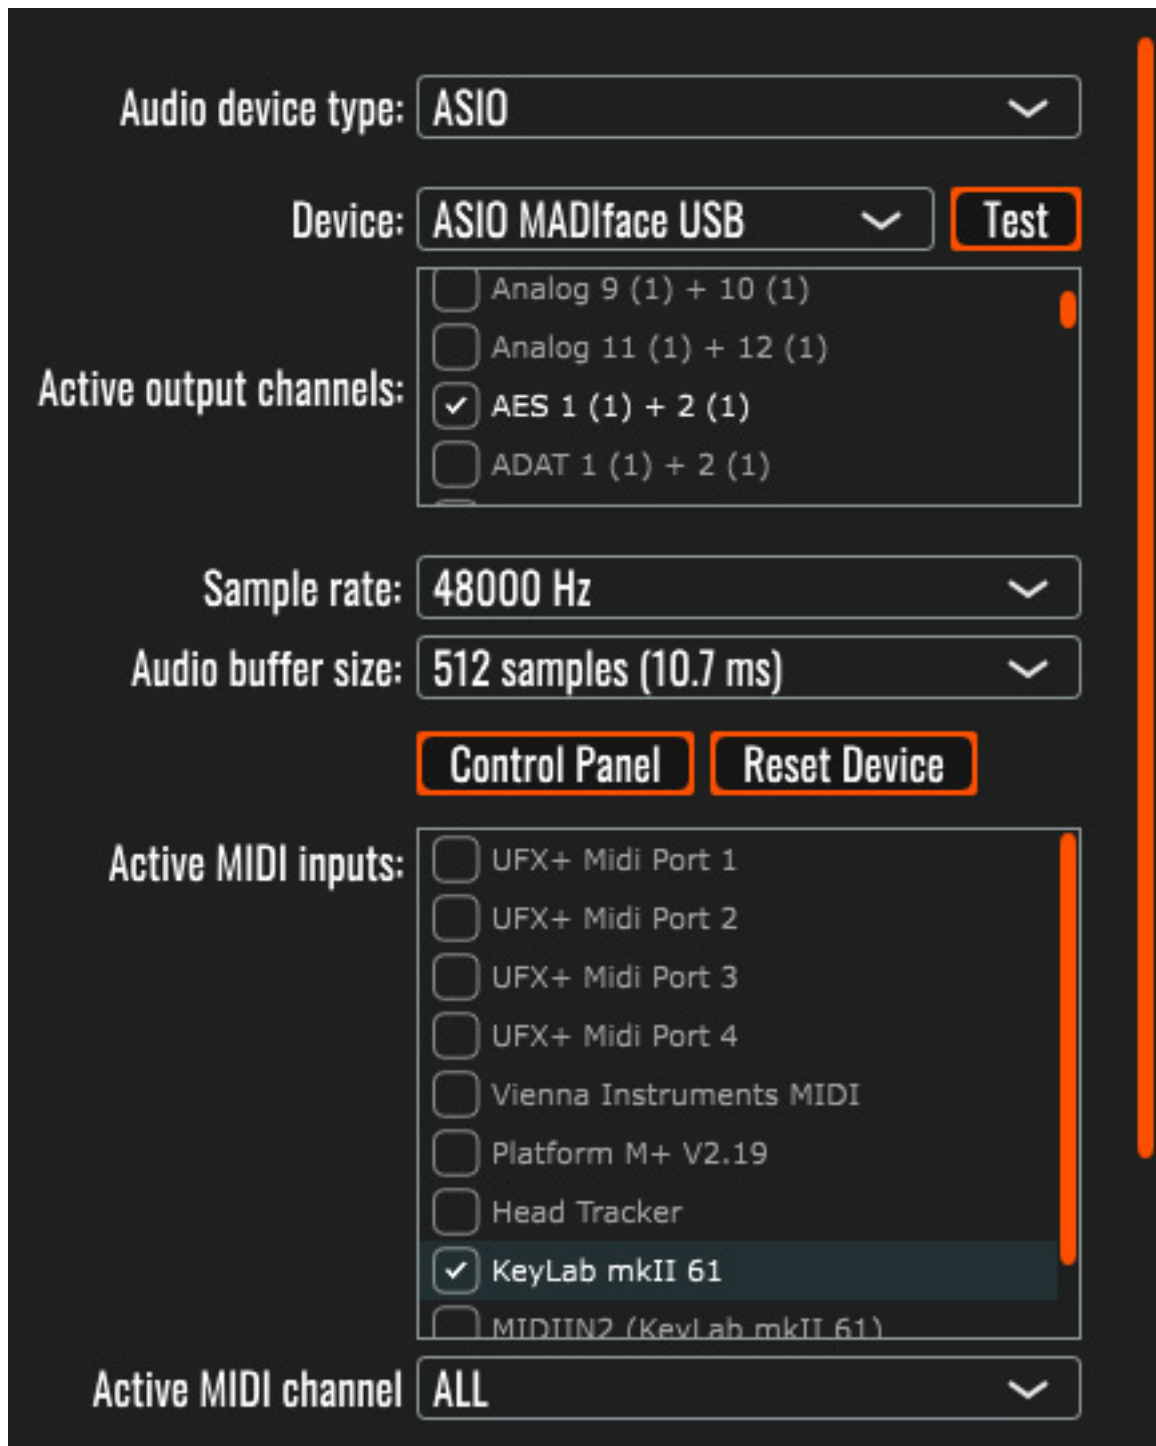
Audio device type: ASIO

Device: ASIO MADIface USB
Test

Active output channels:
Analog 9 (1) + 10 (1)
Analog 11 (1) + 12 (1)
AES 1 (1) + 2 (1)
ADAT 1 (1) + 2 (1)

Sample rate: 48000 Hz

Audio buffer size: 512 samples (10.7 ms)

Control Panel
Reset Device

Active MIDI inputs:
UFX+ Midi Port 1
UFX+ Midi Port 2
UFX+ Midi Port 3
UFX+ Midi Port 4
Vienna Instruments MIDI
Platform M+ V2.19
Head Tracker
KeyLab mkII 61
MIDIIN2 (KeyLab mkII 61)

Active MIDI channel ALL